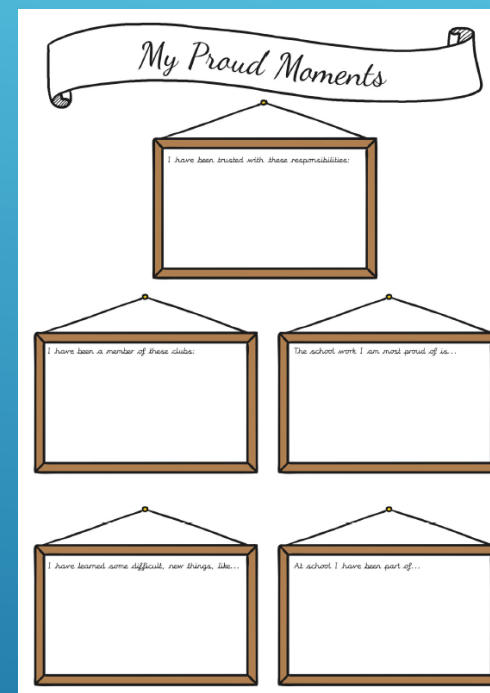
My Proud Moments

I have been trusted with these responsibilities:

I have been a member of these clubs:

The school work I am most proud of is...

I have learned some difficult, new things, like...

At school I have been part of...